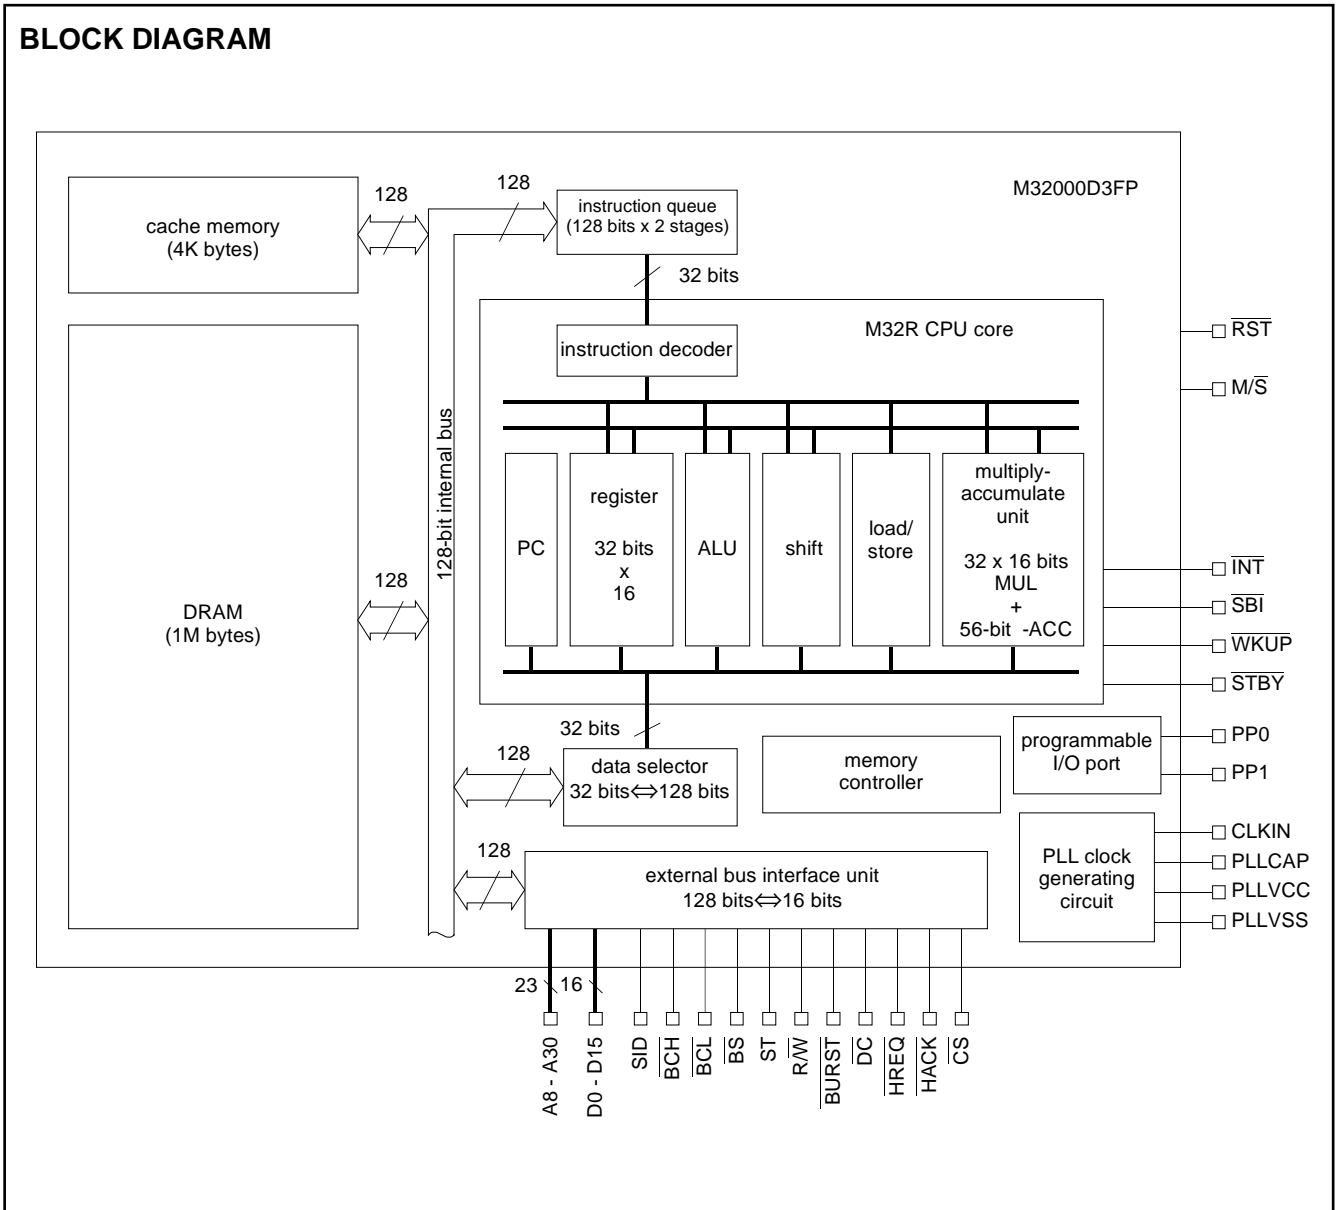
BLOCK DIAGRAM

M32000D3FP

cache memory (4K bytes)

128

128

instruction queue (128 bits x 2 stages)

32 bits

M32R CPU core

instruction decoder

128-bit internal bus

DRAM (1M bytes)

128

PC

register 32 bits x 16

ALU

shift

load/ store

multiply-accumulate unit 32 x 16 bits MUL + 56-bit -ACC

$\overline{RST}$

$M/\overline{S}$

$\overline{INT}$

$\overline{SBI}$

$\overline{WKUP}$

$\overline{STBY}$

32 bits

128

data selector 32 bits⇔128 bits

memory controller

programmable I/O port

PP0

PP1

128

external bus interface unit 128 bits⇔16 bits

PLL clock generating circuit

CLKIN

PLLCAP

PLLVCC

PLLVSS

23

16

A8 - A30

D0 - D15

SID

$\overline{BCH}$

$\overline{BCL}$

$\overline{BS}$

ST

$R/\overline{W}$

$\overline{BURST}$

$\overline{DC}$

$\overline{HREQ}$

$\overline{HACK}$

$\overline{CS}$